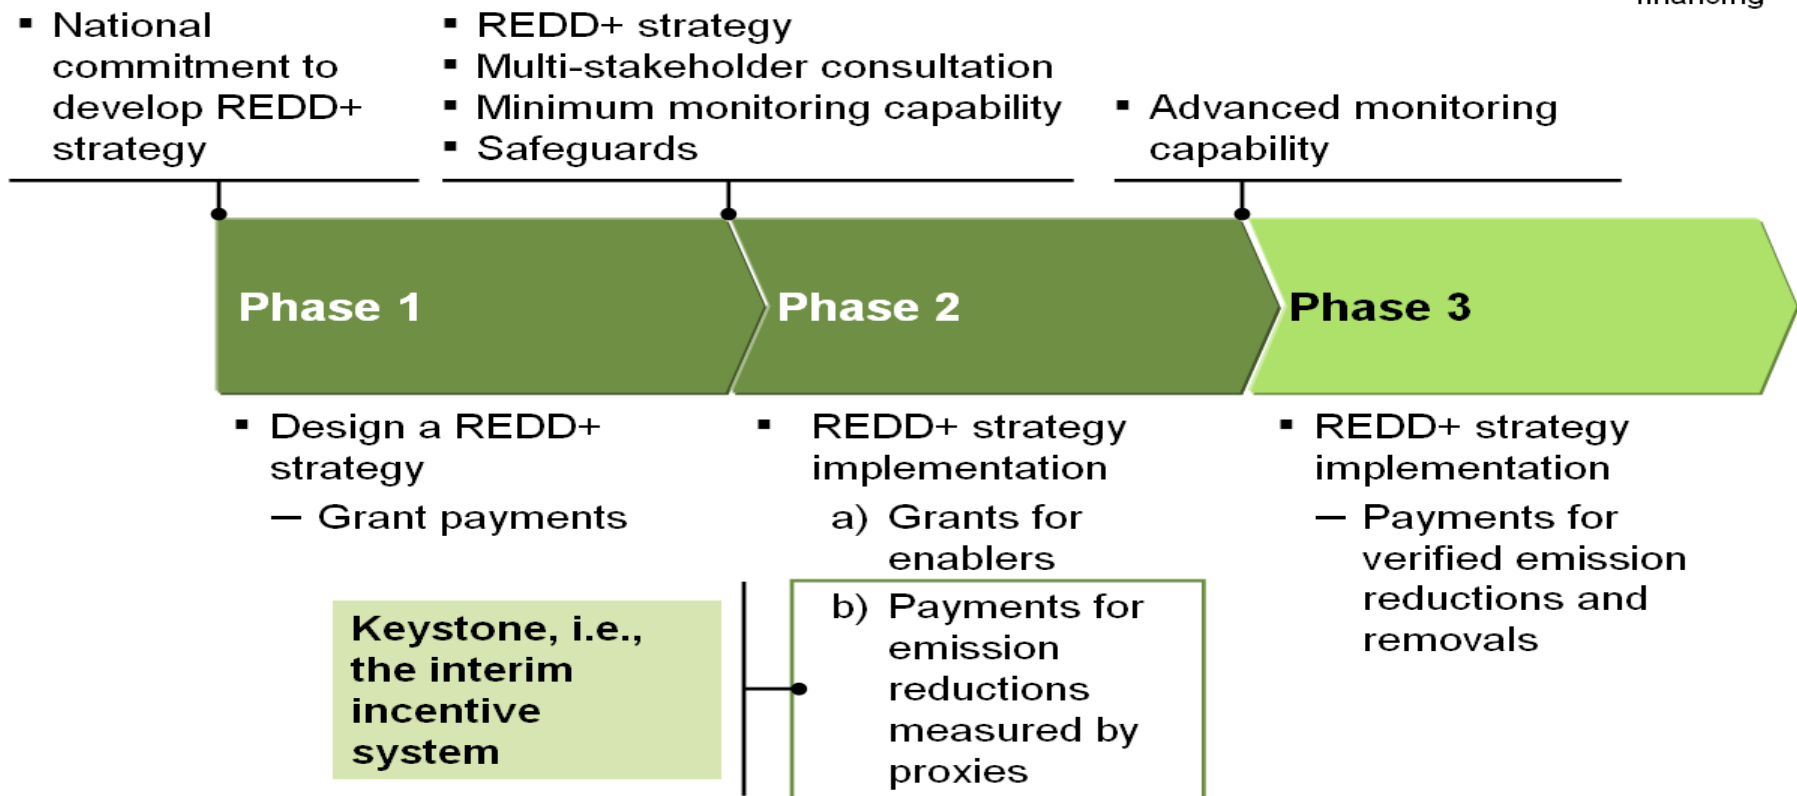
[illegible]

▪ National commitment to develop REDD+ strategy

▪ REDD+ strategy
▪ Multi-stakeholder consultation
▪ Minimum monitoring capability
▪ Safeguards

▪ Advanced monitoring capability

Phase 1

Phase 2

Phase 3

▪ Design a REDD+ strategy
— Grant payments

▪ REDD+ strategy implementation
a) Grants for enablers
b) Payments for emission reductions measured by proxies

▪ REDD+ strategy implementation
— Payments for verified emission reductions and removals

Keystone, i.e., the interim incentive system